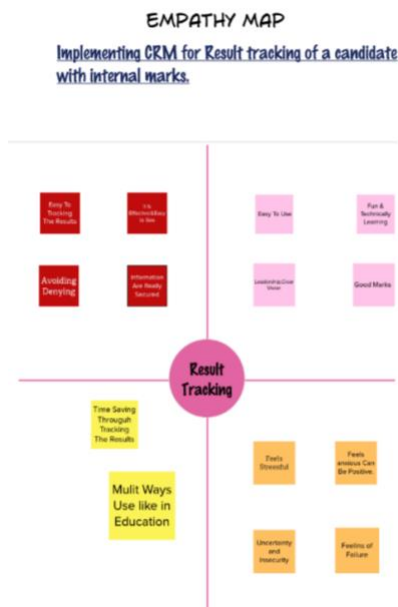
EMPATHY MAP

Implementing CRM for Result tracking of a candidate with internal marks.

Easy To Tracking The Results

It's Effectiveness is fine

Avoiding Denying

Information Are Really Secured

Easy To Use

Fun & Technically Learning

Leadership Over Views

Good Marks

Result Tracking

Time Saving Through Tracking The Results

Mulit Ways Use like in Education

Feels Stressful

Feels anxious Can Be Positive

Uncertainty and Insecurity

Feeling of Failure